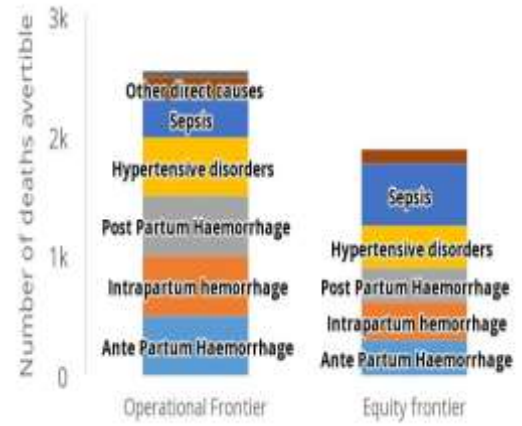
Number of deaths avertible

3k

2k

1k

0

Other direct causes
Sepsis
Hypertensive disorders
Post Partum Haemorrhage
Intrapartum hemorrhage
Ante Partum Haemorrhage

Sepsis
Hypertensive disorders
Post Partum Haemorrhage
Intrapartum hemorrhage
Ante Partum Haemorrhage

Operational Frontier

Equity frontier